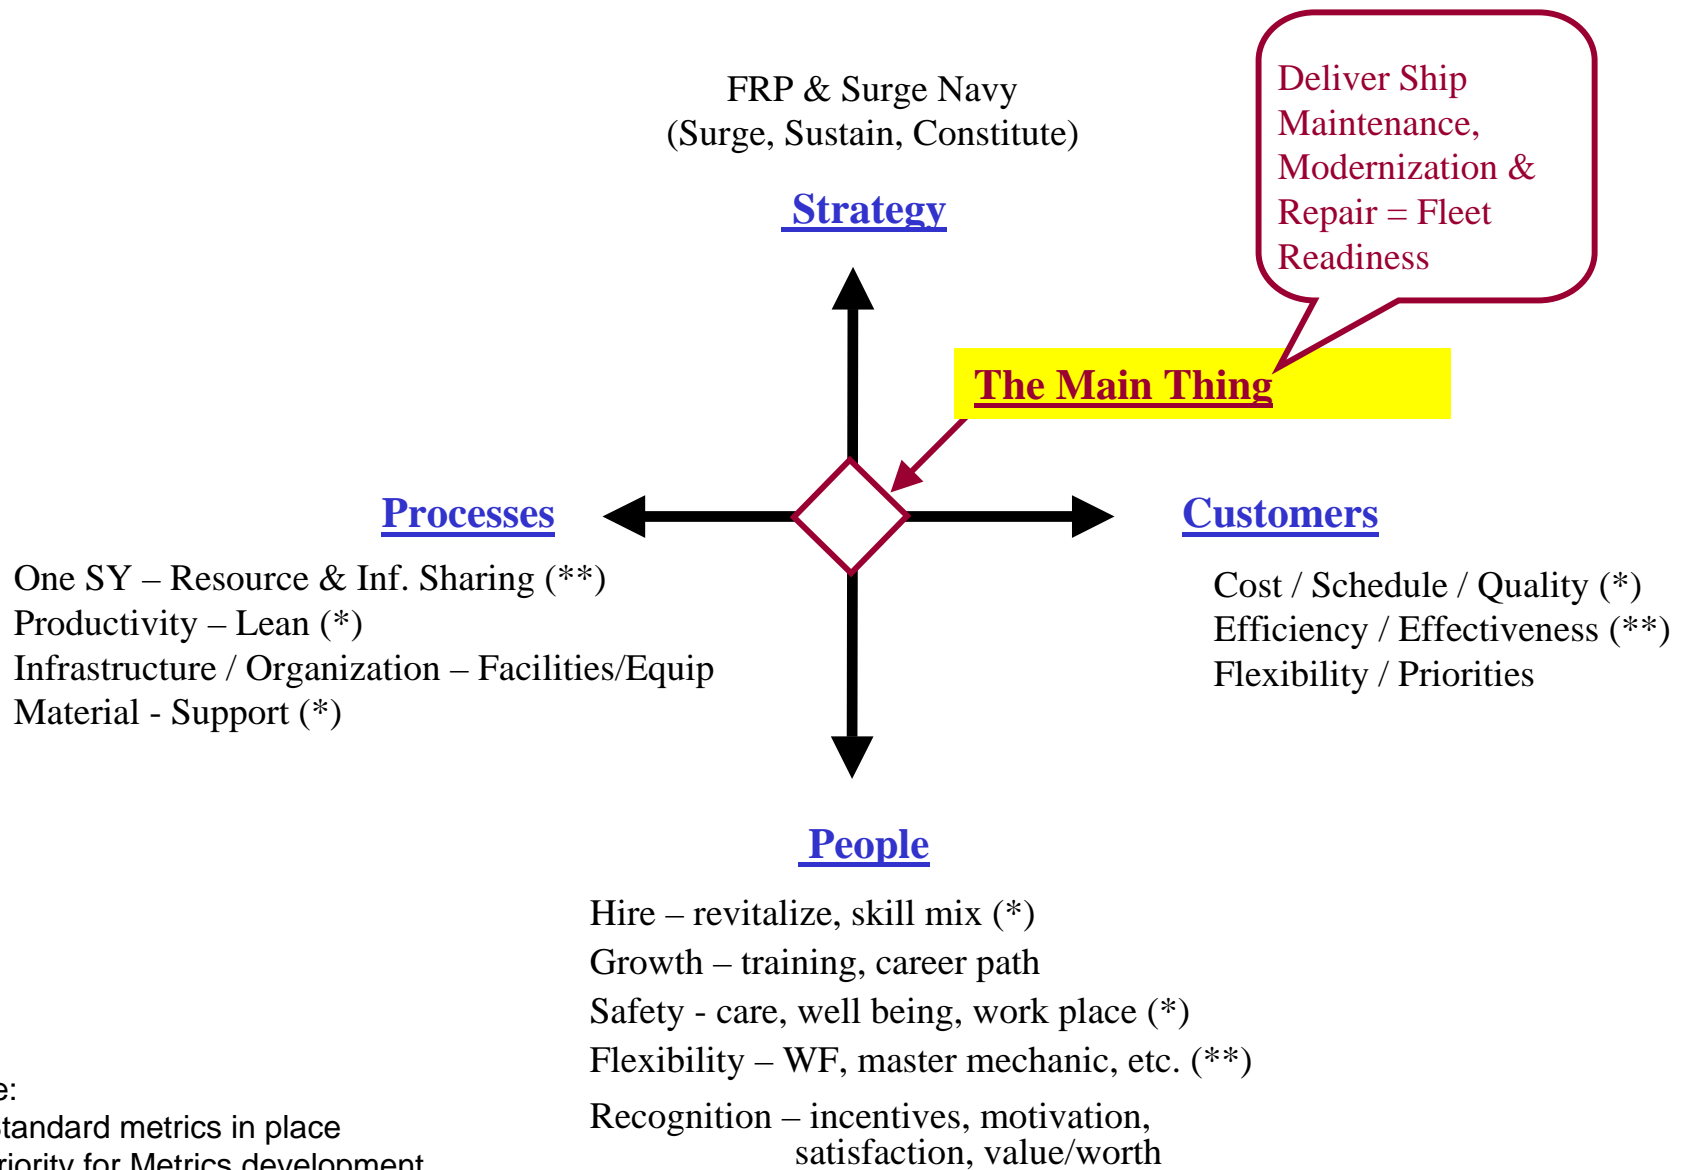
FRP & Surge Navy
(Surge, Sustain, Constitute)

Strategy

Deliver Ship Maintenance, Modernization & Repair = Fleet Readiness

The Main Thing

Processes

One SY – Resource & Inf. Sharing (**)
Productivity – Lean (*)
Infrastructure / Organization – Facilities/Equip
Material - Support (*)

Customers

Cost / Schedule / Quality (*)
Efficiency / Effectiveness (**)
Flexibility / Priorities

People

Hire – revitalize, skill mix (*)
Growth – training, career path
Safety - care, well being, work place (*)
Flexibility – WF, master mechanic, etc. (**)
Recognition – incentives, motivation, satisfaction, value/worth

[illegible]e:
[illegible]tandard metrics in place
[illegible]riority for Metrics development